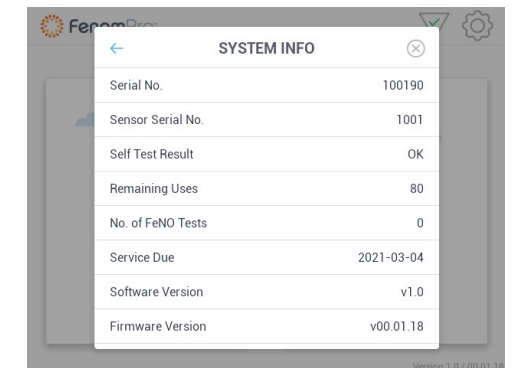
FenomPro

← SYSTEM INFO ⊗

| | |
|---|---|
| Serial No. | 100190 |
| Sensor Serial No. | 1001 |
| Self Test Result | OK |
| Remaining Uses | 80 |
| No. of FeNO Tests | 0 |
| Service Due | 2021-03-04 |
| Software Version | v1.0 |
| Firmware Version | v00.01.18 |

Version 1.0 / 00.01.18